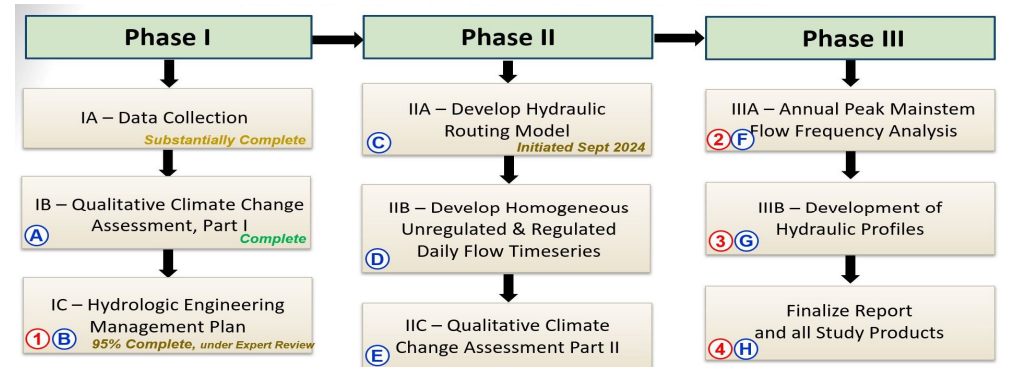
Phase I

IA – Data Collection
Substantially Complete

IB – Qualitative Climate Change Assessment, Part I
A
Complete

IC – Hydrologic Engineering Management Plan
1 B
95% Complete, under Expert Review

Phase II

IIA – Develop Hydraulic Routing Model
C
Initiated Sept 2024

IIB – Develop Homogeneous Unregulated & Regulated Daily Flow Timeseries
D

IIC – Qualitative Climate Change Assessment Part II
E

Phase III

IIIA – Annual Peak Mainstem Flow Frequency Analysis
2 F

IIIB – Development of Hydraulic Profiles
3 G

Finalize Report and all Study Products
4 H